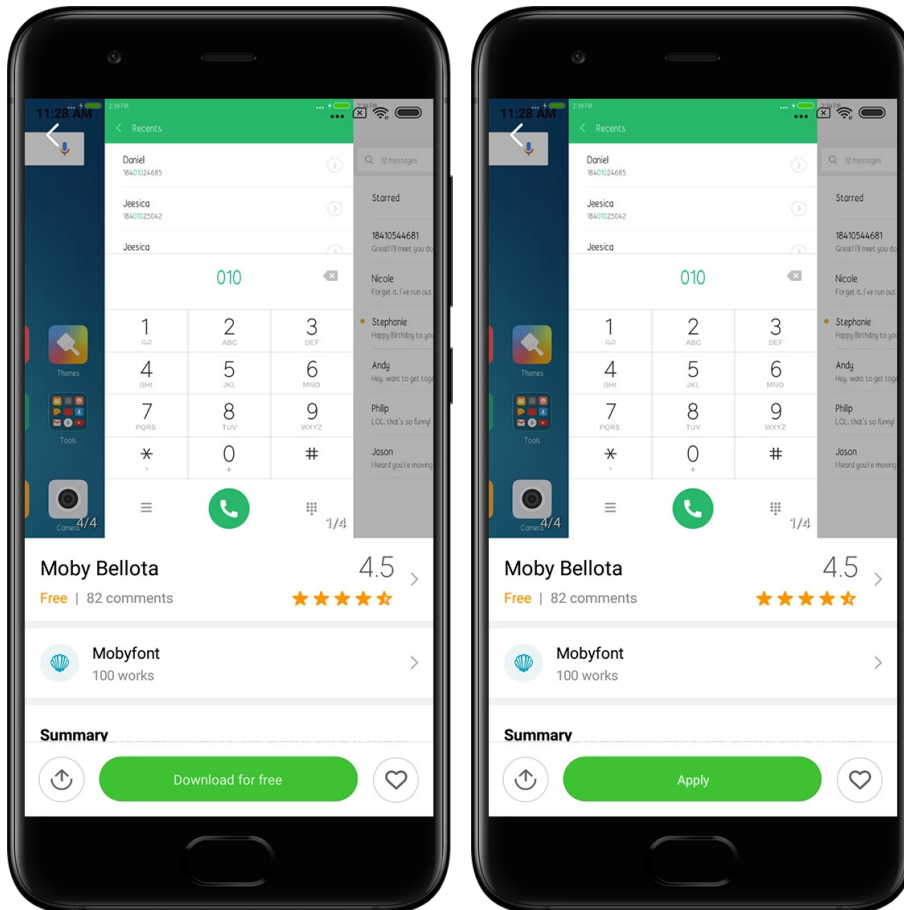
11:28 AM
2:39 PM
Recents
Daniel
18401024685
Jeesica
18401025042
Jeesica
010
1
GQ
2
ABC
3
DEF
4
GHI
5
JKL
6
MNO
7
PQRS
8
TUV
9
WXYZ
*
0
+
#
Themes
Tools
Camera
4/4
1/4
12 messages
Starred
18410544681
Great! I'll meet you do
Nicole
Forget it. I've run out
Stephanie
Happy Birthday to you
Andy
Hey, want to get toge
Philip
LOL, that's so funny!
Jason
I heard you're moving
Moby Bellota
4.5
Free | 82 comments
Mobyfont
100 works
Summary
Download for free

11:28 AM
2:39 PM
Recents
Daniel
18401024685
Jeesica
18401025042
Jeesica
010
1
GQ
2
ABC
3
DEF
4
GHI
5
JKL
6
MNO
7
PQRS
8
TUV
9
WXYZ
*
0
+
#
Themes
Tools
Camera
4/4
1/4
12 messages
Starred
18410544681
Great! I'll meet you do
Nicole
Forget it. I've run out
Stephanie
Happy Birthday to you
Andy
Hey, want to get toge
Philip
LOL, that's so funny!
Jason
I heard you're moving
Moby Bellota
4.5
Free | 82 comments
Mobyfont
100 works
Summary
Apply